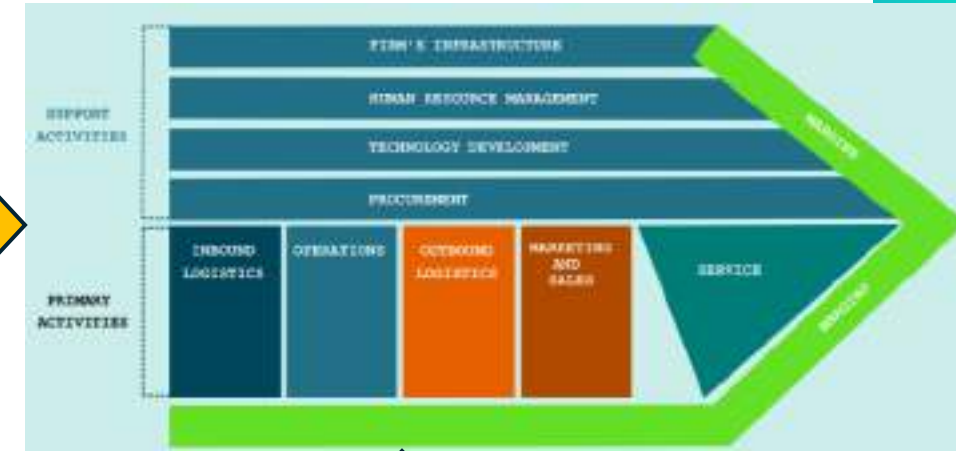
SUPPORT ACTIVITIES

FIRM'S INFRASTRUCTURE

HUMAN RESOURCE MANAGEMENT

TECHNOLOGY DEVELOPMENT

PROCUREMENT

MARGIN

PRIMARY ACTIVITIES

INBOUND LOGISTICS

OPERATIONS

OUTBOUND LOGISTICS

MARKETING AND SALES

SERVICE

MARGIN